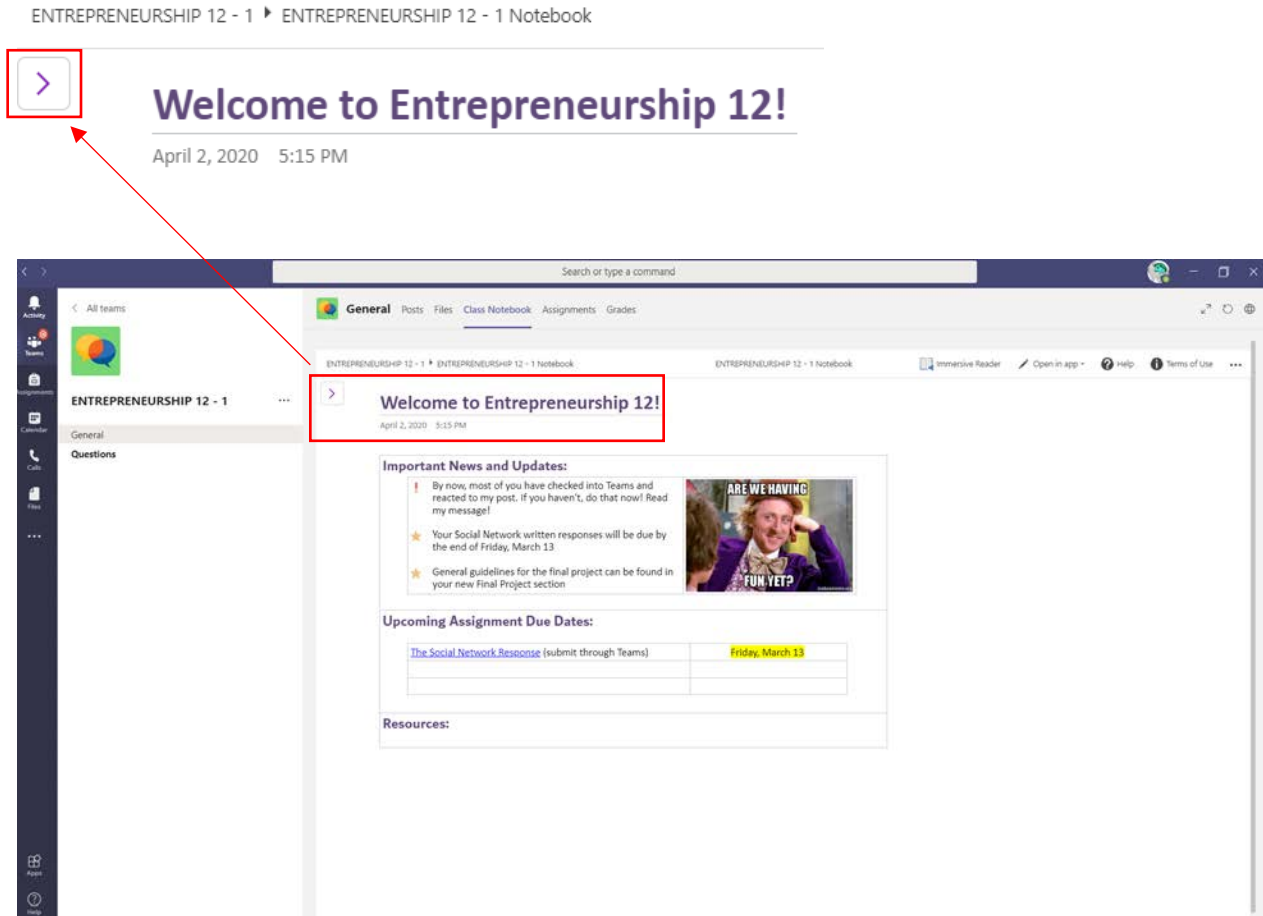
ENTREPRENEURSHIP 12 - 1 ▸ ENTREPRENEURSHIP 12 - 1 Notebook

>

Welcome to Entrepreneurship 12!

April 2, 2020 5:15 PM

Search or type a command

Activity
Teams
Assignments
Calendar
Calls
Files
...
Apps
Help

< All teams

ENTREPRENEURSHIP 12 - 1 ...

General
Questions

General Posts Files Class Notebook Assignments Grades

ENTREPRENEURSHIP 12 - 1 ▸ ENTREPRENEURSHIP 12 - 1 Notebook

ENTREPRENEURSHIP 12 - 1 Notebook

Immersive Reader Open in app Help Terms of Use ...

>

Welcome to Entrepreneurship 12!

April 2, 2020 5:15 PM

Important News and Updates:

! By now, most of you have checked into Teams and reacted to my post. If you haven't, do that now! Read my message!

Your Social Network written responses will be due by the end of Friday, March 13

General guidelines for the final project can be found in your new Final Project section

ARE WE HAVING FUN YET?

Upcoming Assignment Due Dates:

| The Social Network Response (submit through Teams) | Friday, March 13 |
|---|---|
| | |
| | |

Resources: